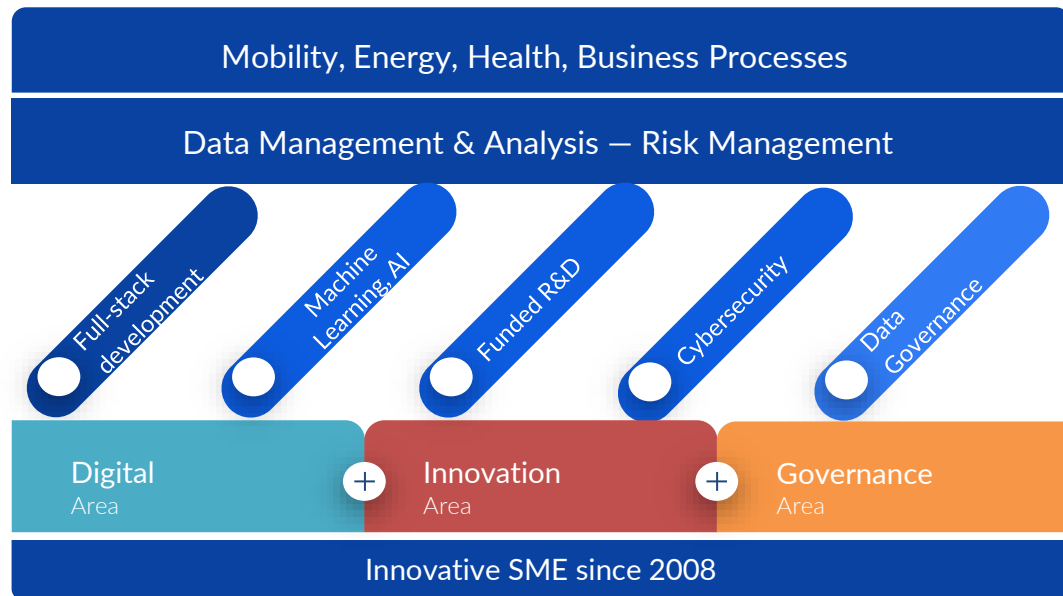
Mobility, Energy, Health, Business Processes

Data Management & Analysis — Risk Management

Full-stack development

Machine Learning, AI

Funded R&D

Cybersecurity

Data Governance

Digital
Area

+

Innovation
Area

+

Governance
Area

Innovative SME since 2008